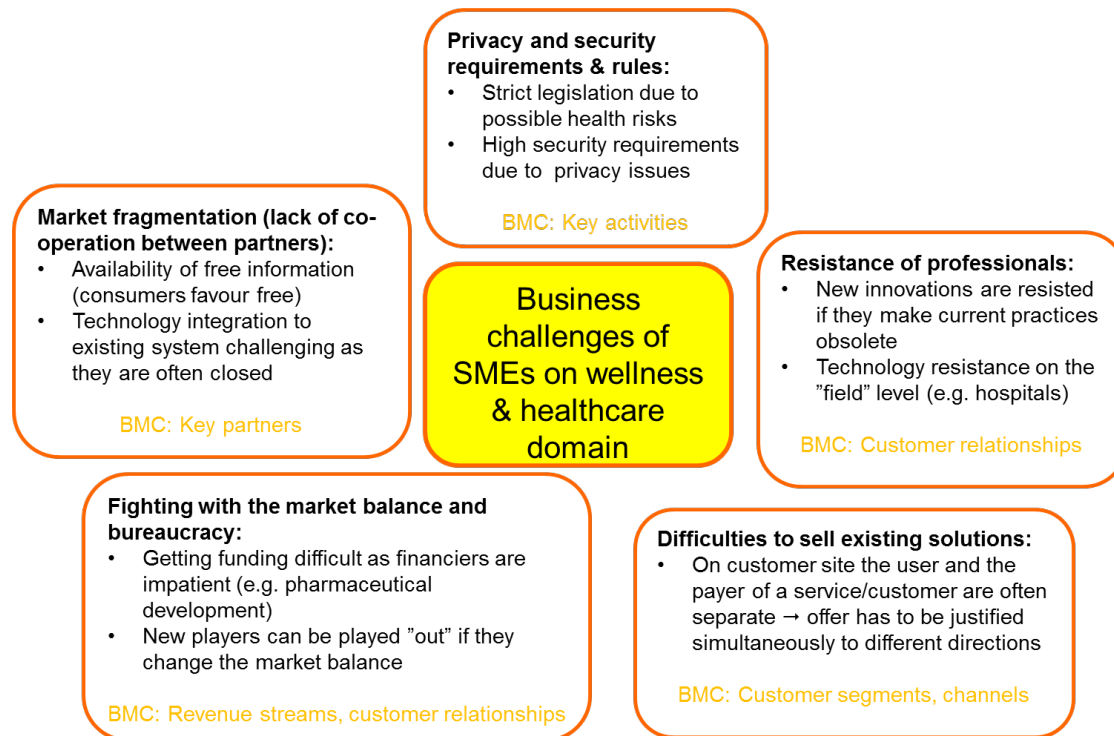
Privacy and security requirements & rules:
• Strict legislation due to possible health risks
• High security requirements due to privacy issues

BMC: Key activities

Market fragmentation (lack of co-operation between partners):
• Availability of free information (consumers favour free)
• Technology integration to existing system challenging as they are often closed

BMC: Key partners

Business challenges of SMEs on wellness & healthcare domain

Resistance of professionals:
• New innovations are resisted if they make current practices obsolete
• Technology resistance on the ”field” level (e.g. hospitals)

BMC: Customer relationships

Fighting with the market balance and bureaucracy:
• Getting funding difficult as financiers are impatient (e.g. pharmaceutical development)
• New players can be played ”out” if they change the market balance

BMC: Revenue streams, customer relationships

Difficulties to sell existing solutions:
• On customer site the user and the payer of a service/customer are often separate → offer has to be justified simultaneously to different directions

BMC: Customer segments, channels